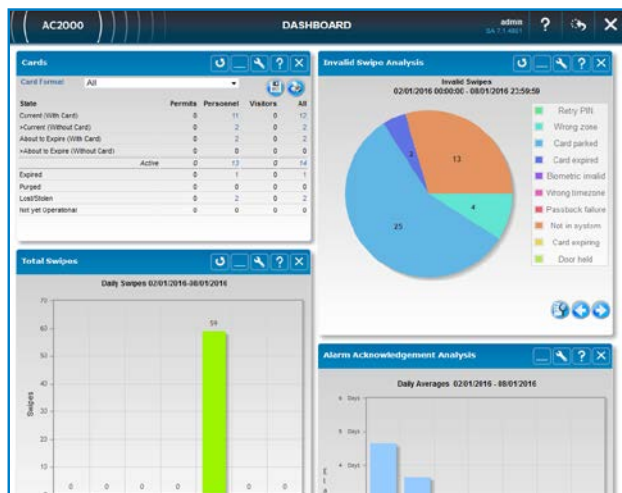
AC2000

DASHBOARD

admin
SA 7.1.4801

Cards

Card Format: All

| State | Permits | Personnel | Visitors | All |
|---|---|---|---|---|
| Current (With Card) | 0 | 11 | 0 | 12 |
| >Current (Without Card) | 0 | 2 | 0 | 2 |
| About to Expire (With Card) | 0 | 2 | 0 | 2 |
| >About to Expire (Without Card) | 0 | 0 | 0 | 0 |
| Active | 0 | 13 | 0 | 14 |
| Expired | 0 | 1 | 0 | 1 |
| Purged | 0 | 0 | 0 | 0 |
| Lost/Stolen | 0 | 2 | 0 | 2 |
| Not yet Operational | 0 | 0 | 0 | 0 |

Invalid Swipe Analysis

Invalid Swipes
02/01/2016 00:00:00 - 08/01/2016 23:59:59

2
13
4
25

Retry PIN
Wrong zone
Card parked
Card expired
Biometric invalid
Wrong timezone
Passback failure
Not in system
Card expiring
Door held

Total Swipes

Daily Swipes 02/01/2016-08/01/2016

70
60
50
40
30
20
10
Swipes

0 0 0 0 59 0 0

Alarm Acknowledgement Analysis

Daily Averages 02/01/2016 - 08/01/2016

6 Days
5 Days
4 Days